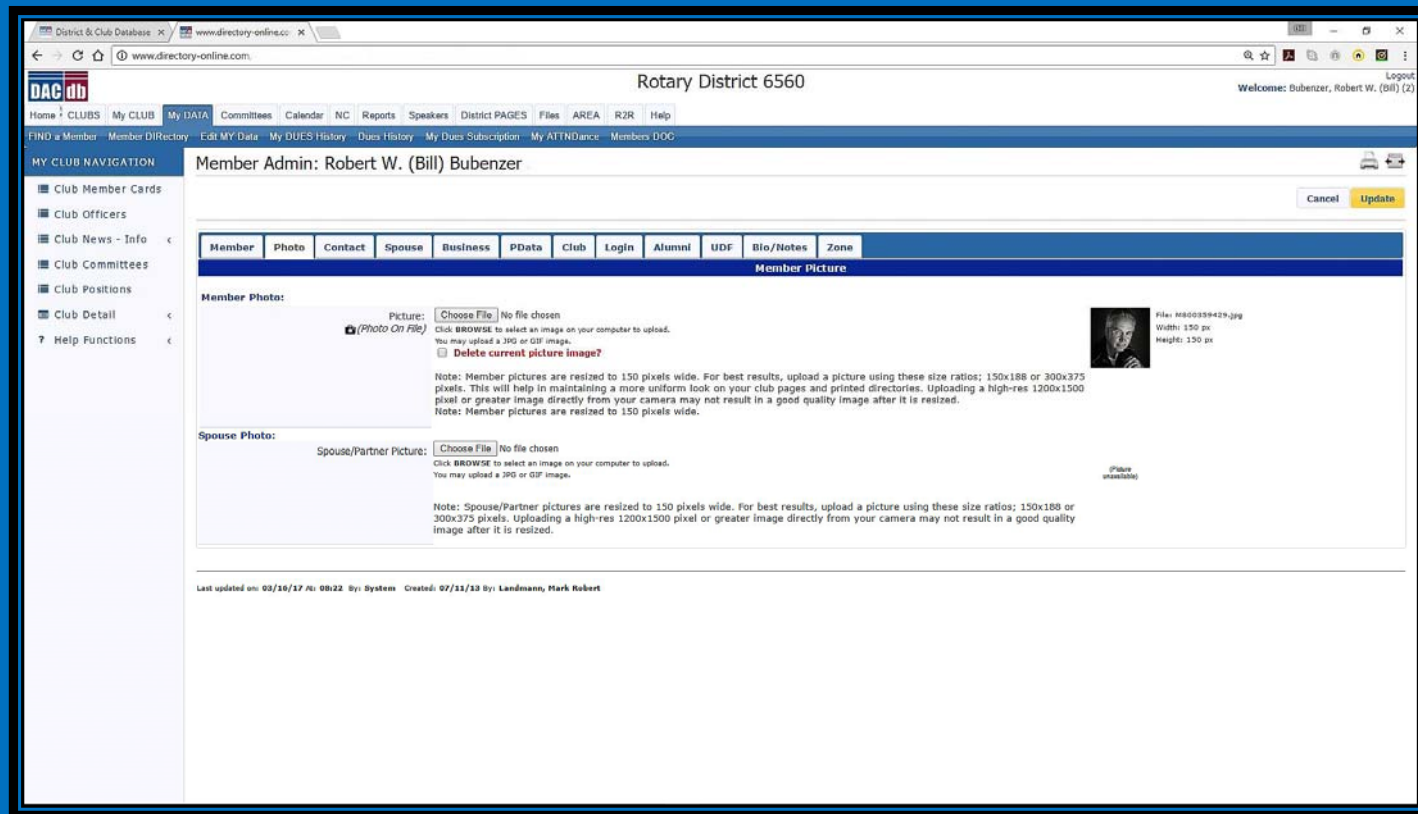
District & Club Database ×
www.directory-online.co ×

www.directory-online.com

DAC db

Rotary District 6560

Logout
Welcome: Bubenzer, Robert W. (Bill) (2)

Home | CLUBS | My CLUB | My DATA | Committees | Calendar | NC | Reports | Speakers | District PAGES | Files | AREA | R2R | Help

FIND a Member | Member DIRectory | Edit MY Data | My DUES History | Dues History | My Dues Subscription | My ATTNDance | Members DOC

MY CLUB NAVIGATION

Club Member Cards
Club Officers
Club News - Info
Club Committees
Club Positions
Club Detail
Help Functions

Member Admin: Robert W. (Bill) Bubenzer

Cancel | Update

Member | Photo | Contact | Spouse | Business | PData | Club | Login | Alumni | UDF | Bio/Notes | Zone

Member Picture

Member Photo:

Picture: Choose File No file chosen
(Photo On File) Click BROWSE to select an image on your computer to upload.
You may upload a JPG or GIF image.
Delete current picture image?

Note: Member pictures are resized to 150 pixels wide. For best results, upload a picture using these size ratios; 150x188 or 300x375 pixels. This will help in maintaining a more uniform look on your club pages and printed directories. Uploading a high-res 1200x1500 pixel or greater image directly from your camera may not result in a good quality image after it is resized.
Note: Member pictures are resized to 150 pixels wide.

File: M600359429.jpg
Width: 150 px
Height: 150 px

Spouse Photo:

Spouse/Partner Picture: Choose File No file chosen
Click BROWSE to select an image on your computer to upload.
You may upload a JPG or GIF image.

(Picture unavailable)

Note: Spouse/Partner pictures are resized to 150 pixels wide. For best results, upload a picture using these size ratios; 150x188 or 300x375 pixels. Uploading a high-res 1200x1500 pixel or greater image directly from your camera may not result in a good quality image after it is resized.

Last updated on: 03/10/17 At: 08:22 By: System Created: 07/11/13 By: Landmann, Mark Robert